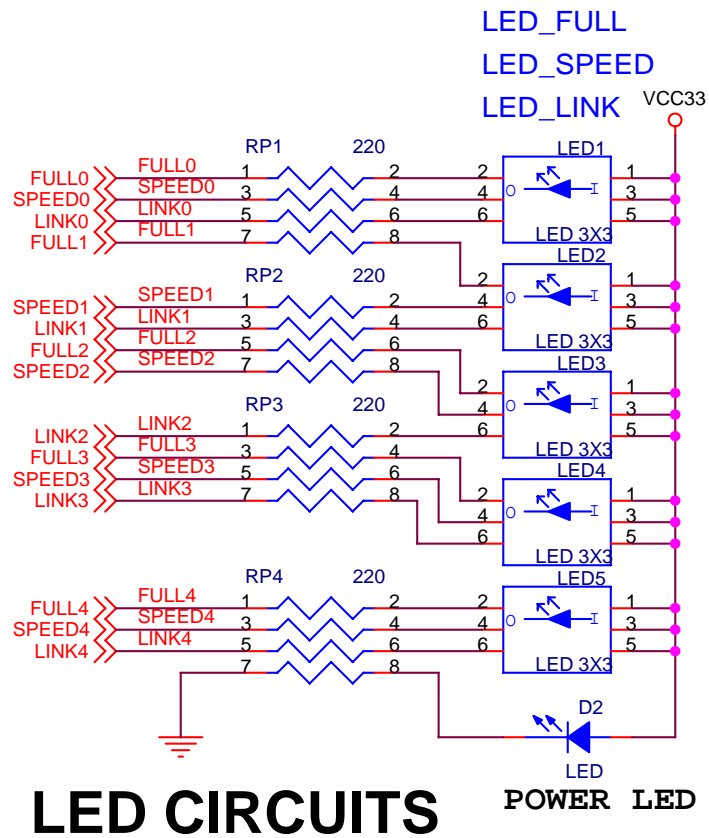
LED_FULL
LED_SPEED
LED_LINK
VCC33

RP1 220
FULL0 FULL0 1 2 2 LED1 1
SPEED0 SPEED0 3 4 4 O I 3
LINK0 LINK0 5 6 6 5
FULL1 FULL1 7 8 LED 3X3

RP2 220
2 LED2 1
SPEED1 SPEED1 1 2 4 O I 3
LINK1 LINK1 3 4 6 5
FULL2 FULL2 5 6 LED 3X3
SPEED2 SPEED2 7 8

LED3
2 1
4 O I 3
RP3 220
LINK2 LINK2 1 2 6 5
FULL3 FULL3 3 4 LED 3X3
SPEED3 SPEED3 5 6 LED4
LINK3 LINK3 7 8 2 1
4 O I 3
6 5
LED 3X3

RP4 220 LED5
FULL4 FULL4 1 2 2 1
SPEED4 SPEED4 3 4 4 O I 3
LINK4 LINK4 5 6 6 5
7 8 LED 3X3

D2
LED

LED CIRCUITS
POWER LED